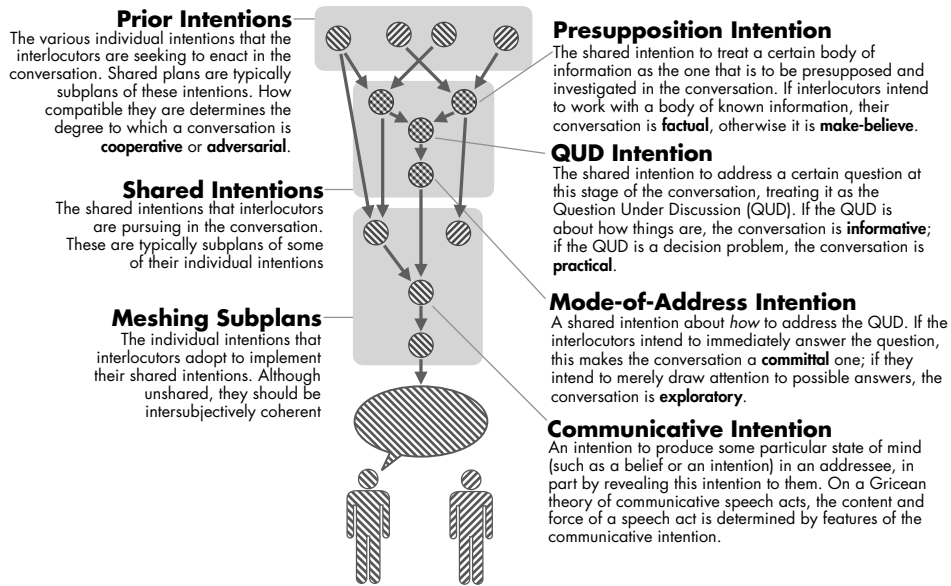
**Prior Intentions**
The various individual intentions that the interlocutors are seeking to enact in the conversation. Shared plans are typically subplans of these intentions. How compatible they are determines the degree to which a conversation is **cooperative** or **adversarial**.

**Shared Intentions**
The shared intentions that interlocutors are pursuing in the conversation. These are typically subplans of some of their individual intentions

**Meshing Subplans**
The individual intentions that interlocutors adopt to implement their shared intentions. Although unshared, they should be intersubjectively coherent

**Presupposition Intention**
The shared intention to treat a certain body of information as the one that is to be presupposed and investigated in the conversation. If interlocutors intend to work with a body of known information, their conversation is **factual**, otherwise it is **make-believe**.

**QUD Intention**
The shared intention to address a certain question at this stage of the conversation, treating it as the Question Under Discussion (QUD). If the QUD is about how things are, the conversation is **informative**; if the QUD is a decision problem, the conversation is **practical**.

**Mode-of-Address Intention**
A shared intention about *how* to address the QUD. If the interlocutors intend to immediately answer the question, this makes the conversation a **committal** one; if they intend to merely draw attention to possible answers, the conversation is **exploratory**.

**Communicative Intention**
An intention to produce some particular state of mind (such as a belief or an intention) in an addressee, in part by revealing this intention to them. On a Gricean theory of communicative speech acts, the content and force of a speech act is determined by features of the communicative intention.